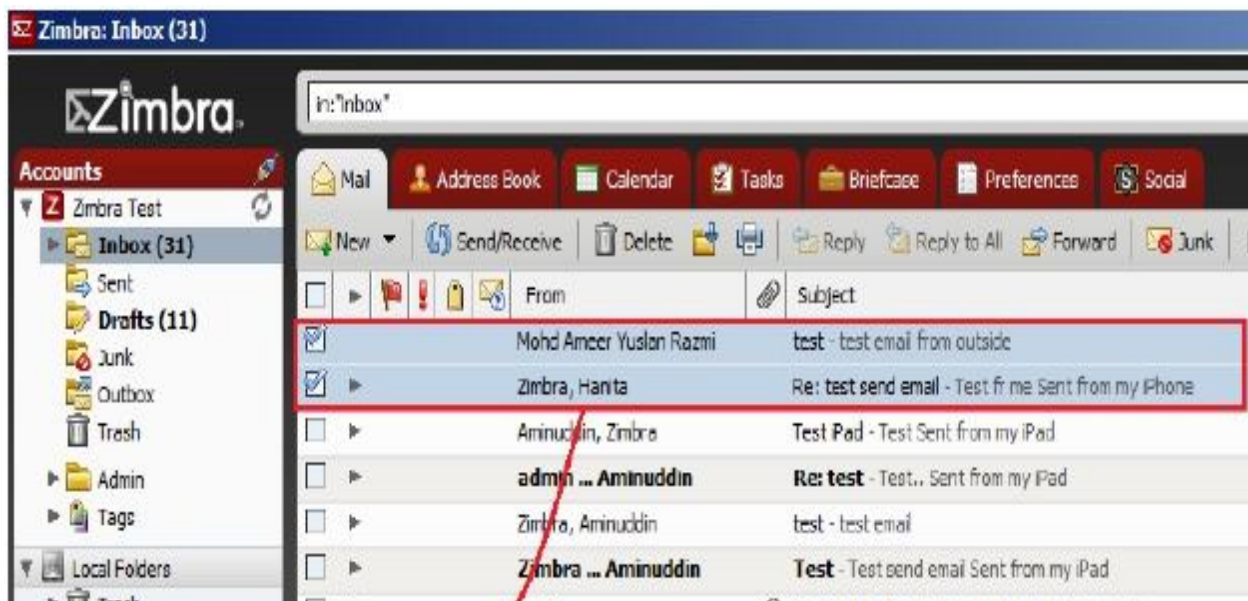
Zimbra: Inbox (31)

Zimbra

in:"inbox"

Accounts
Zimbra Test
Inbox (31)
Sent
Drafts (11)
Junk
Outbox
Trash
Admin
Tags
Local Folders

Mail | Address Book | Calendar | Tasks | Briefcase | Preferences | Social

New | Send/Receive | Delete | Reply | Reply to All | Forward | Junk

| From | Subject |
|---|---|
| Mohd Ameer Yuslan Razmi | test - test email from outside |
| Zimbra, Hanita | Re: test send email - Test fr me Sent from my iPhone |
| Aminuddin, Zimbra | Test iPad - Test Sent from my iPad |
| admin ... Aminuddin | Re: test - Test.. Sent from my iPad |
| Zimbra, Aminuddin | test - test email |
| Zimbra ... Aminuddin | Test - Test send email Sent from my iPad |